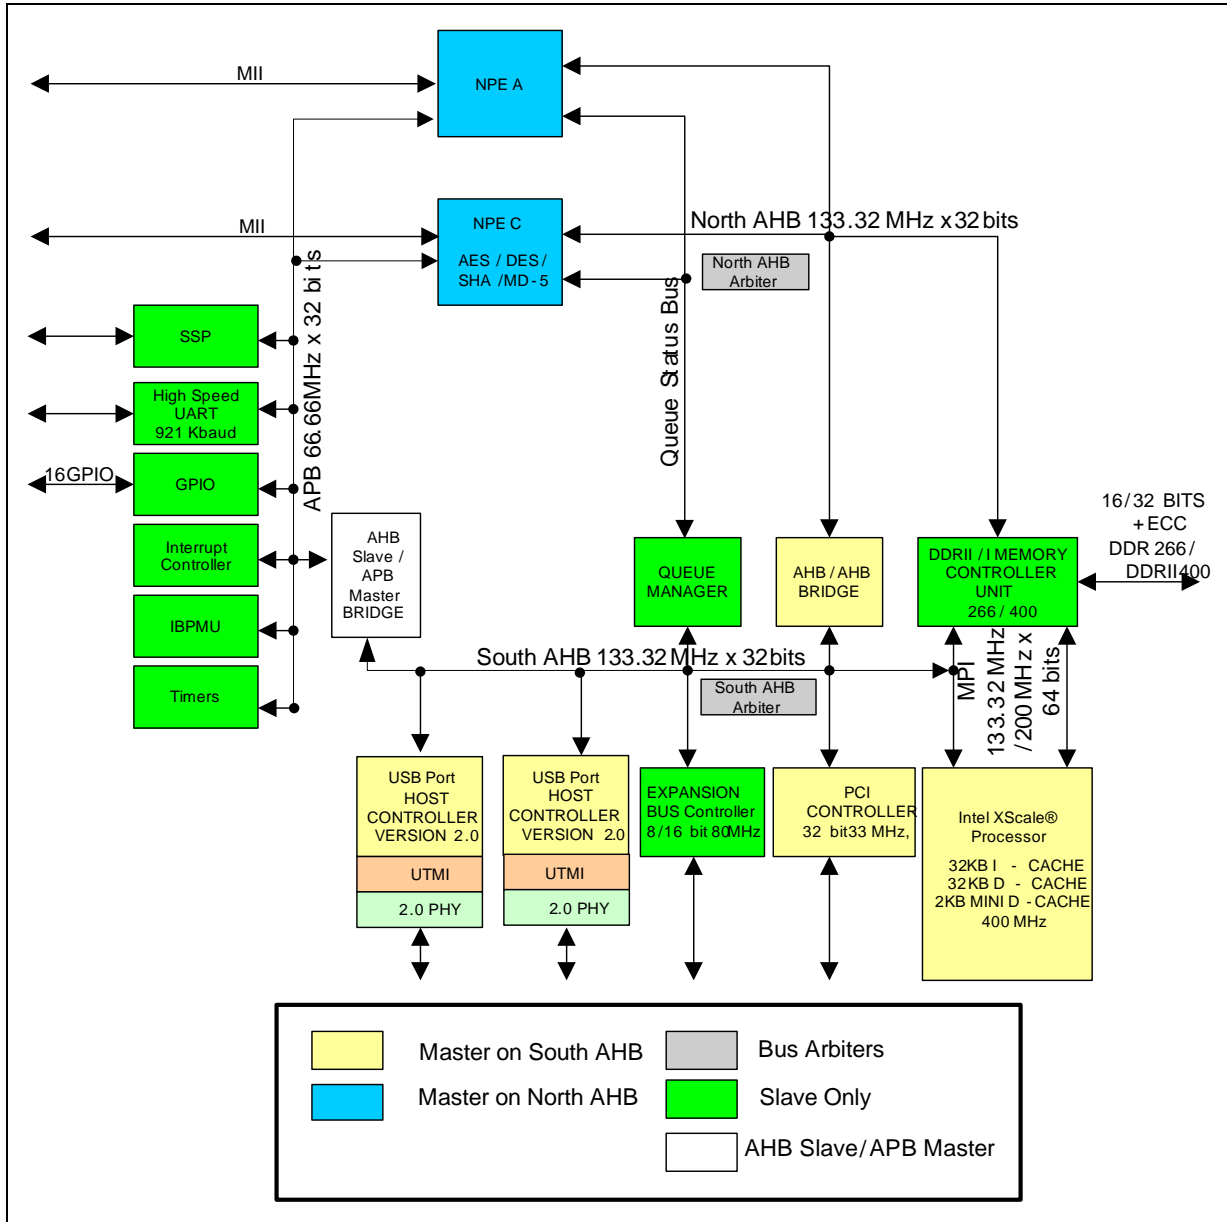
MII

NPE A

MII

NPE C

AES / DES / SHA / MD-5

North AHB 133.32 MHz x 32 bits

North AHB Arbiter

APB 66.66MHz x 32 bits

Queue Status Bus

SSP

High Speed UART 921 Kbaud

16GPIO

GPIO

Interrupt Controller

IBPMU

Timers

AHB Slave / APB Master BRIDGE

QUEUE MANAGER

AHB / AHB BRIDGE

DDRII / I MEMORY CONTROLLER UNIT 266 / 400

16/32 BITS +ECC DDR 266 / DDRII400

South AHB 133.32 MHz x 32 bits

South AHB Arbiter

MPI

133.32 MHz /200 MHz x 64 bits

USB Port HOST CONTROLLER VERSION 2.0

UTMI

2.0 PHY

USB Port HOST CONTROLLER VERSION 2.0

UTMI

2.0 PHY

EXPANSION BUS Controller 8/16 bit 80MHz

PCI CONTROLLER 32 bit33 MHz,

Intel XScale® Processor

32KB I - CACHE
32KB D - CACHE
2KB MINI D - CACHE
400 MHz

Master on South AHB

Master on North AHB

Bus Arbiters

Slave Only

AHB Slave/APB Master